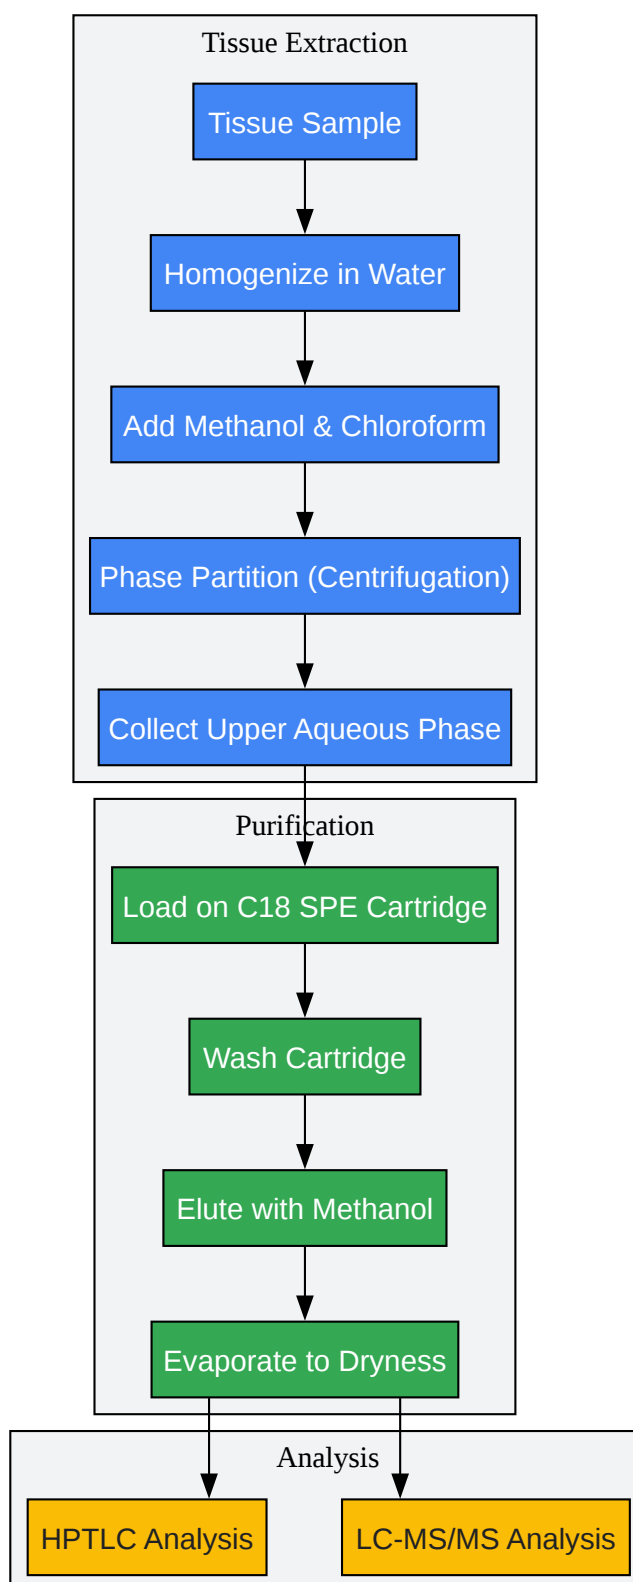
Tissue Extraction

Tissue Sample

Homogenize in Water

Add Methanol & Chloroform

Phase Partition (Centrifugation)

Collect Upper Aqueous Phase

Purification

Load on C18 SPE Cartridge

Wash Cartridge

Elute with Methanol

Evaporate to Dryness

Analysis

HPTLC Analysis

LC-MS/MS Analysis